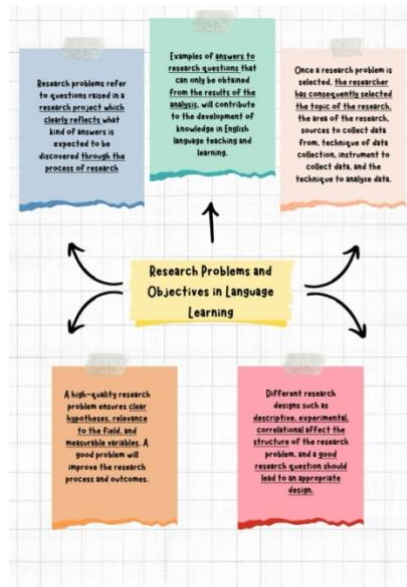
Research problems refer to questions raised in a research project which clearly reflects what kind of answers is expected to be discovered through the process of research

Examples of answers to research questions that can only be obtained from the results of the analysis, will contribute to the development of knowledge in English language teaching and learning.

Once a research problem is selected, the researcher has consequently selected the topic of the research, the area of the research, sources to collect data from, technique of data collection, instrument to collect data, and the technique to analyse data.

Research Problems and Objectives in Language Learning

A high-quality research problem ensures clear hypotheses, relevance to the field, and measurable variables. A good problem will improve the research process and outcomes.

Different research designs such as descriptive, experimental, correlational affect the structure of the research problem, and a good research question should lead to an appropriate design.